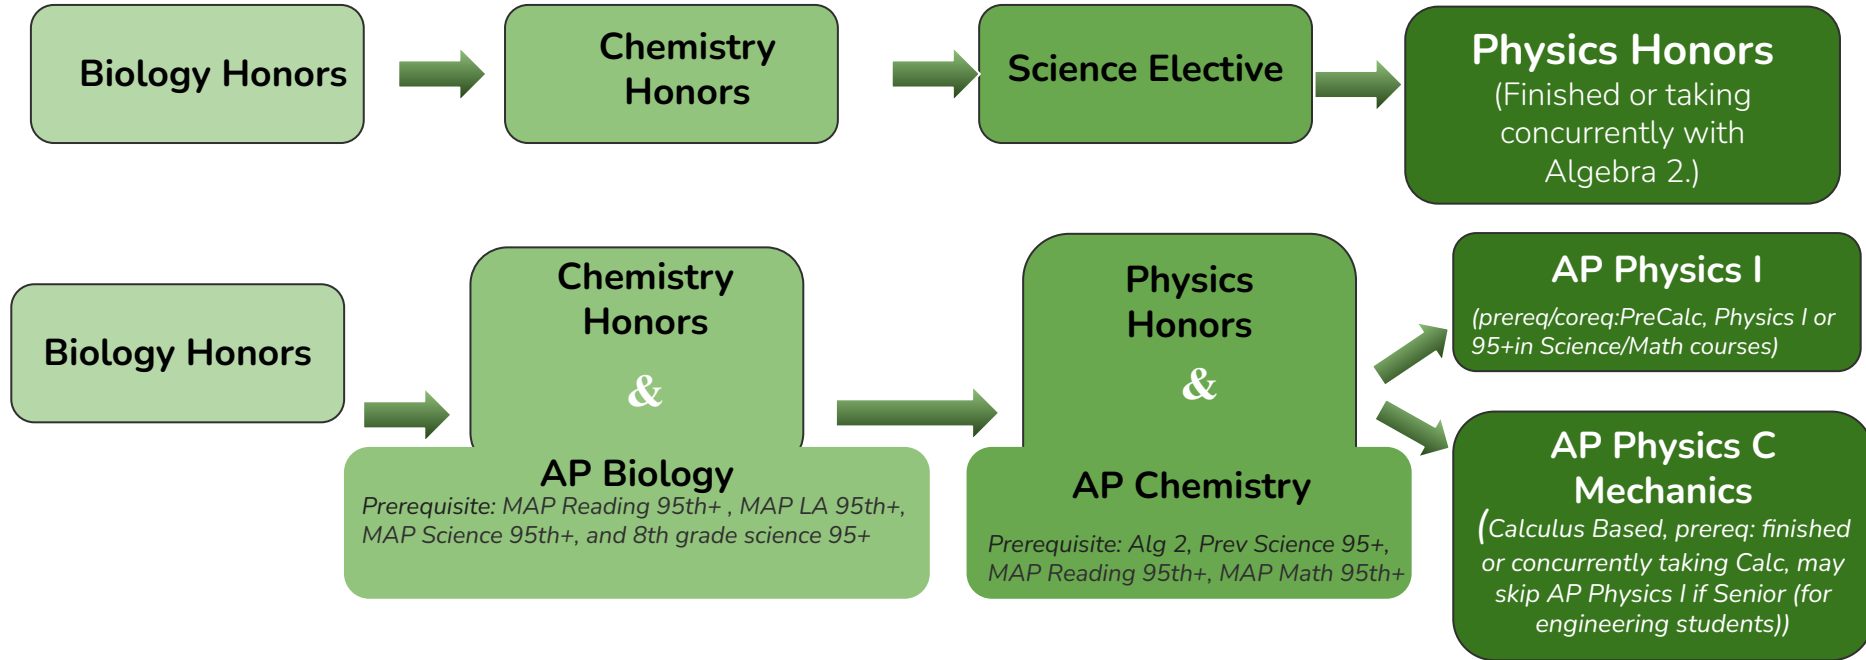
Biology Honors

Chemistry Honors

Science Elective

Physics Honors
(Finished or taking concurrently with Algebra 2.)

Biology Honors

Chemistry Honors
&
AP Biology
Prerequisite: MAP Reading 95th+ , MAP LA 95th+, MAP Science 95th+, and 8th grade science 95+

Physics Honors
&
AP Chemistry
Prerequisite: Alg 2, Prev Science 95+, MAP Reading 95th+, MAP Math 95th+

AP Physics I
(prereq/coreq:PreCalc, Physics I or 95+in Science/Math courses)

AP Physics C Mechanics
(Calculus Based, prereq: finished or concurrently taking Calc, may skip AP Physics I if Senior (for engineering students))